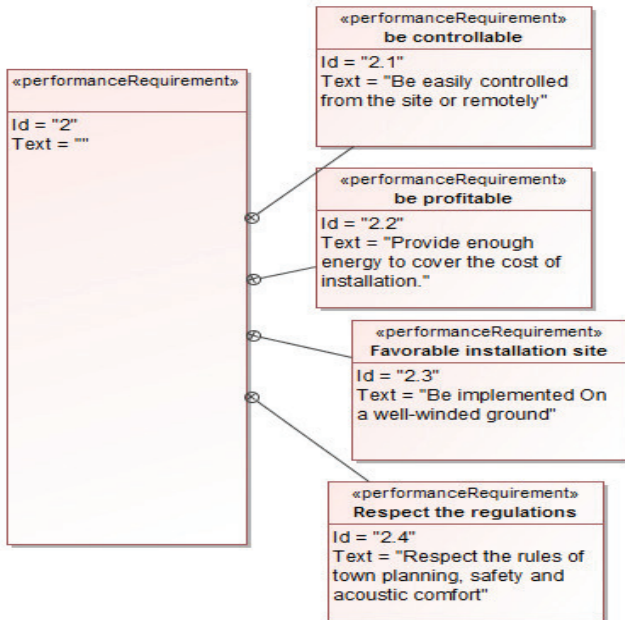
«performanceRequirement»
Id = "2"
Text = ""

«performanceRequirement»
be controllable
Id = "2.1"
Text = "Be easily controlled from the site or remotely"

«performanceRequirement»
be profitable
Id = "2.2"
Text = "Provide enough energy to cover the cost of installation."

«performanceRequirement»
Favorable installation site
Id = "2.3"
Text = "Be implemented On a well-winded ground"

«performanceRequirement»
Respect the regulations
Id = "2.4"
Text = "Respect the rules of town planning, safety and acoustic comfort"